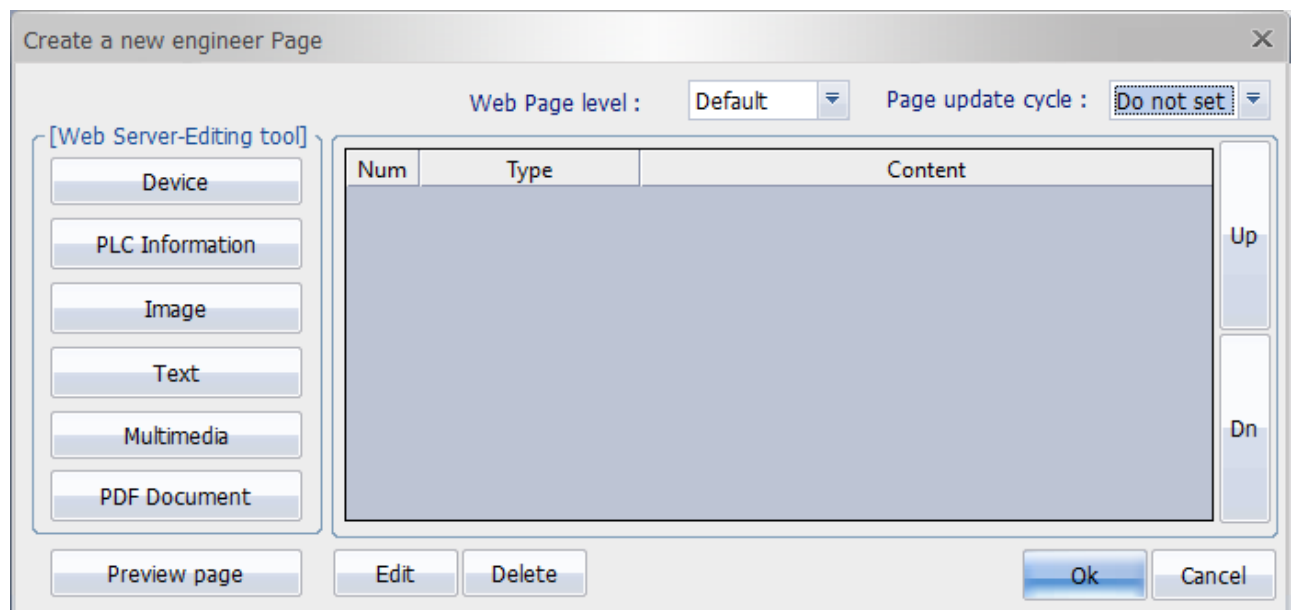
Create a new engineer Page

Web Page level : Default

Page update cycle : Do not set

[Web Server-Editing tool]

Device

PLC Information

Image

Text

Multimedia

PDF Document

| Num | Type | Content |
|---|---|---|

Up

Dn

Preview page

Edit

Delete

Ok

Cancel